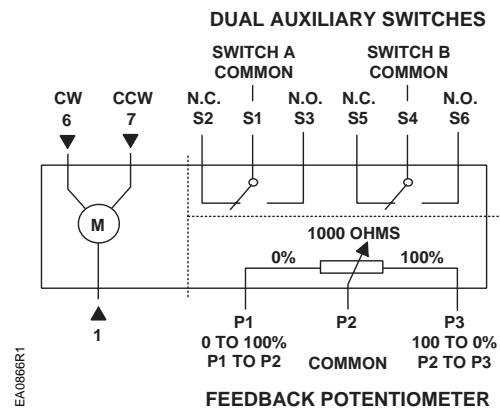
DUAL AUXILIARY SWITCHES

SWITCH A COMMON

SWITCH B COMMON

CW 6

CCW 7

N.C. S2

S1

N.O. S3

N.C. S5

S4

N.O. S6

M

1000 OHMS

0%

100%

1

P1 0 TO 100% P1 TO P2

P2 COMMON

P3 100 TO 0% P2 TO P3

FEEDBACK POTENTIOMETER

EA0866R1